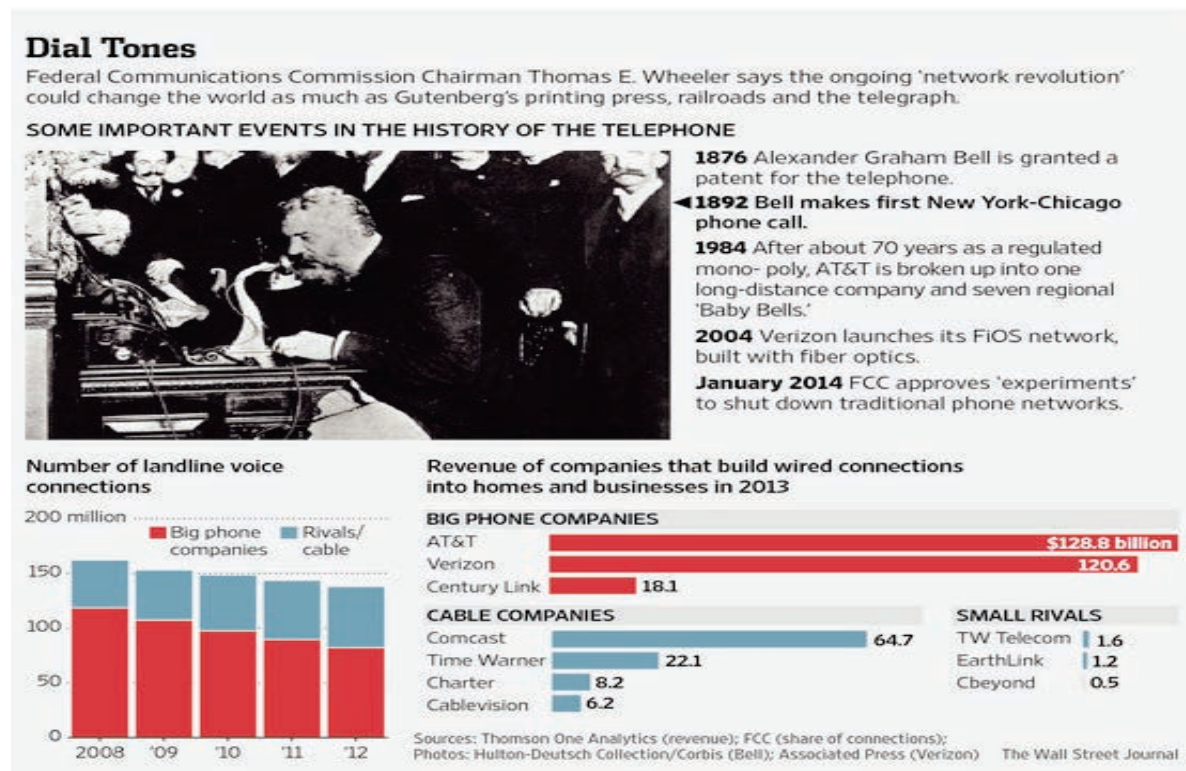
Dial Tones

Federal Communications Commission Chairman Thomas E. Wheeler says the ongoing 'network revolution' could change the world as much as Gutenberg's printing press, railroads and the telegraph.

SOME IMPORTANT EVENTS IN THE HISTORY OF THE TELEPHONE

1876 Alexander Graham Bell is granted a patent for the telephone.

◀1892 Bell makes first New York-Chicago phone call.

1984 After about 70 years as a regulated mono- poly, AT&T is broken up into one long-distance company and seven regional 'Baby Bells.'

2004 Verizon launches its FiOS network, built with fiber optics.

January 2014 FCC approves 'experiments' to shut down traditional phone networks.

Number of landline voice connections

200 million

Big phone companies

Rivals/ cable

150

100

50

0

2008 '09 '10 '11 '12

Revenue of companies that build wired connections into homes and businesses in 2013

BIG PHONE COMPANIES

| | |
|---|---|
| AT&T | $128.8 billion |
| Verizon | 120.6 |
| Century Link | 18.1 |

CABLE COMPANIES

| | |
|---|---|
| Comcast | 64.7 |
| Time Warner | 22.1 |
| Charter | 8.2 |
| Cablevision | 6.2 |

SMALL RIVALS

| | |
|---|---|
| TW Telecom | 1.6 |
| EarthLink | 1.2 |
| Cbeyond | 0.5 |

Sources: Thomson One Analytics (revenue); FCC (share of connections); Photos: Hulton-Deutsch Collection/Corbis (Bell); Associated Press (Verizon)

The Wall Street Journal